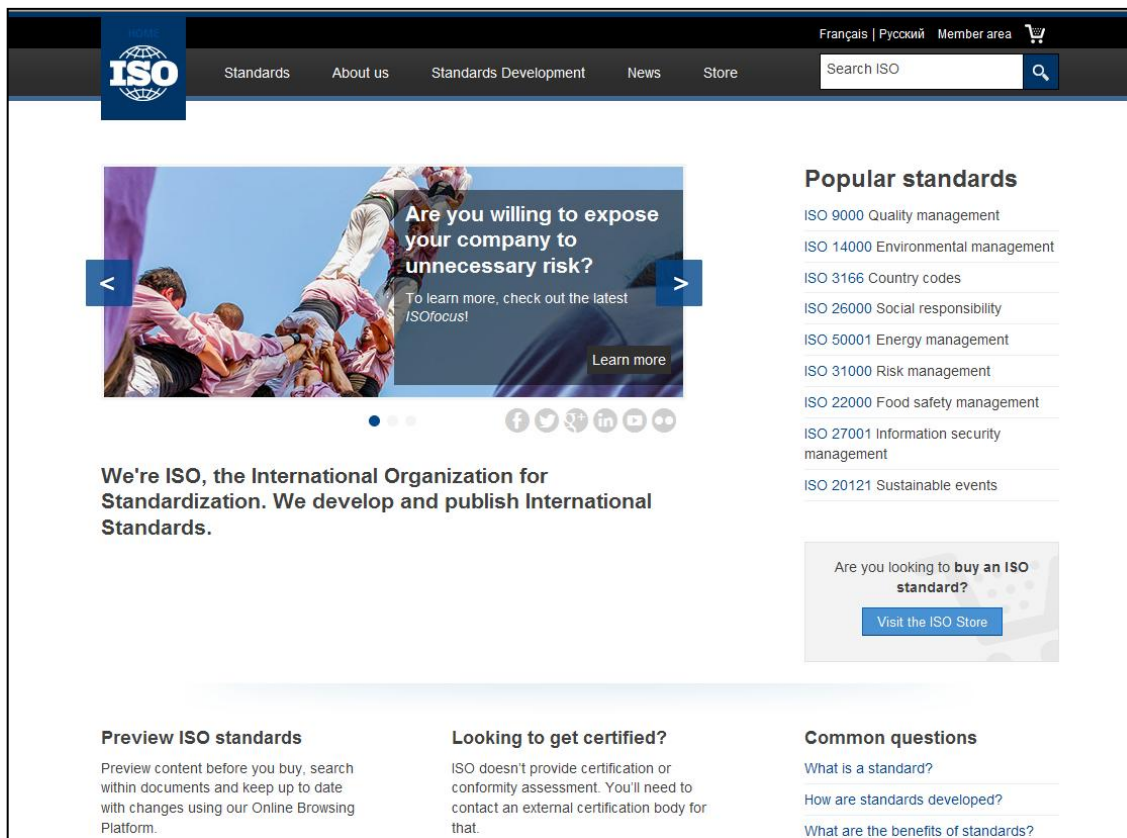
HOME
ISO

Français | Русский Member area

Standards About us Standards Development News Store

Search ISO

<

Are you willing to expose your company to unnecessary risk?

To learn more, check out the latest *ISOfocus*!

Learn more

>

We're ISO, the International Organization for Standardization. We develop and publish International Standards.

Popular standards

ISO 9000 Quality management

ISO 14000 Environmental management

ISO 3166 Country codes

ISO 26000 Social responsibility

ISO 50001 Energy management

ISO 31000 Risk management

ISO 22000 Food safety management

ISO 27001 Information security management

ISO 20121 Sustainable events

Are you looking to **buy an ISO standard?**

Visit the ISO Store

Preview ISO standards

Preview content before you buy, search within documents and keep up to date with changes using our Online Browsing Platform.

Looking to get certified?

ISO doesn't provide certification or conformity assessment. You'll need to contact an external certification body for that.

Common questions

What is a standard?

How are standards developed?

What are the benefits of standards?